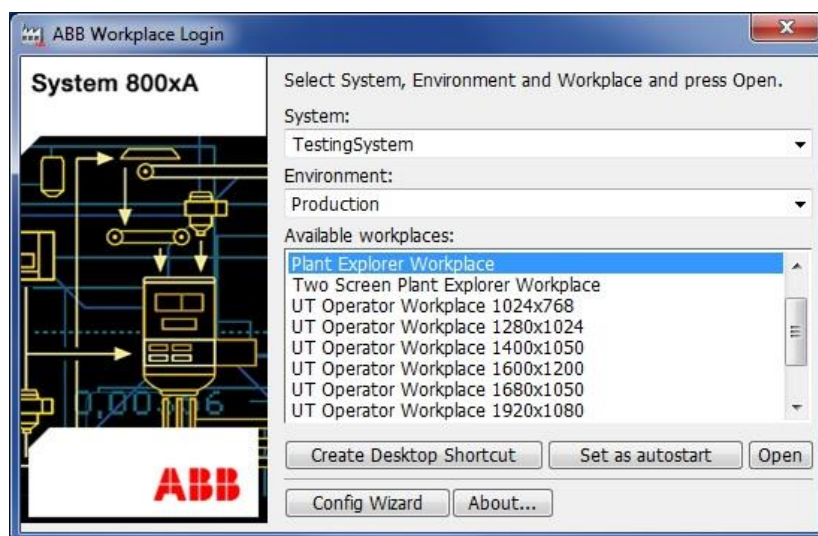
ABB Workplace Login

System 800xA

Select System, Environment and Workplace and press Open.

System:

TestingSystem

Environment:

Production

Available workplaces:

Plant Explorer Workplace
Two Screen Plant Explorer Workplace
UT Operator Workplace 1024x768
UT Operator Workplace 1280x1024
UT Operator Workplace 1400x1050
UT Operator Workplace 1600x1200
UT Operator Workplace 1680x1050
UT Operator Workplace 1920x1080

Create Desktop Shortcut | Set as autostart | Open

Config Wizard | About...

ABB